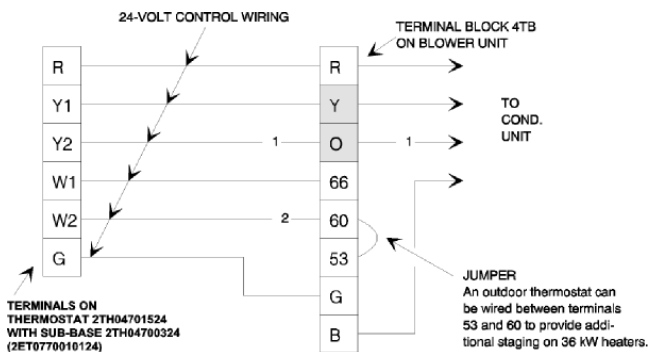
24-VOLT CONTROL WIRING

TERMINAL BLOCK 4TB ON BLOWER UNIT

R
Y1
Y2
W1
W2
G

R
Y
O
66
60
53
G
B

1
1
2

TO COND. UNIT

JUMPER
An outdoor thermostat can be wired between terminals 53 and 60 to provide additional staging on 36 kW heaters.

TERMINALS ON THERMOSTAT 2TH04701524 WITH SUB-BASE 2TH04700324 (2ET0770010124)